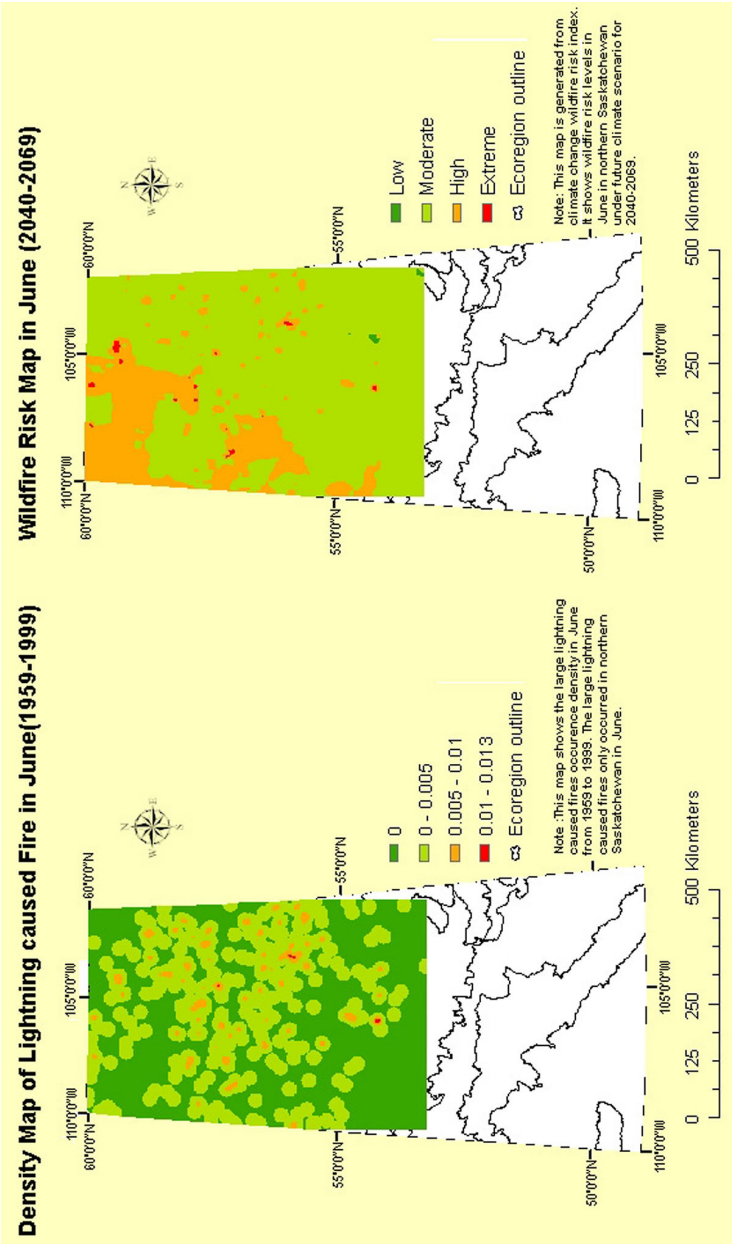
Density Map of Lightning caused Fire in June(1959-1999)

60°0'0"N
55°0'0"N
50°0'0"N
110°0'0"W
105°0'0"W
60°0'0"N
55°0'0"N

0
0 - 0.005
0.005 - 0.01
0.01 - 0.013
Ecoregion outline

Note :This map shows the large lightning caused fires occurence density in June from 1959 to 1999. The large lightning caused fires only occurred in northern Saskatchewan in June.

0 125 250 500 Kilometers
110°0'0"W
105°0'0"W

Wildfire Risk Map in June (2040-2069)

60°0'0"N
55°0'0"N
50°0'0"N
110°0'0"W
105°0'0"W
60°0'0"N
55°0'0"N

Low
Moderate
High
Extreme
Ecoregion outline

Note: This map is generated from climate change wildfire risk index. It shows wildfire risk levels in June in northern Saskatchewan under future climate scenario for 2040-2069.

0 125 250 500 Kilometers
110°0'0"W
105°0'0"W